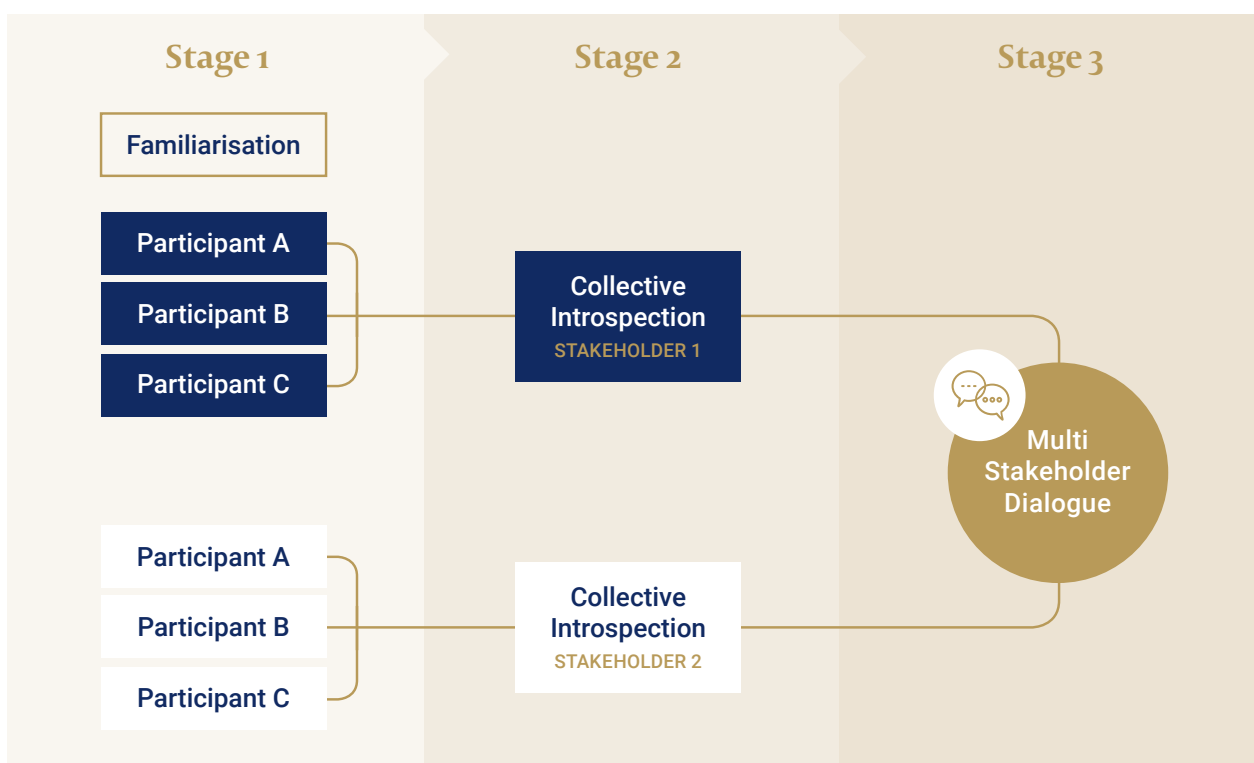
Stage 1

Stage 2

Stage 3

Familiarisation

Participant A

Participant B

Participant C

Collective Introspection
STAKEHOLDER 1

Multi Stakeholder Dialogue

Participant A

Participant B

Participant C

Collective Introspection
STAKEHOLDER 2